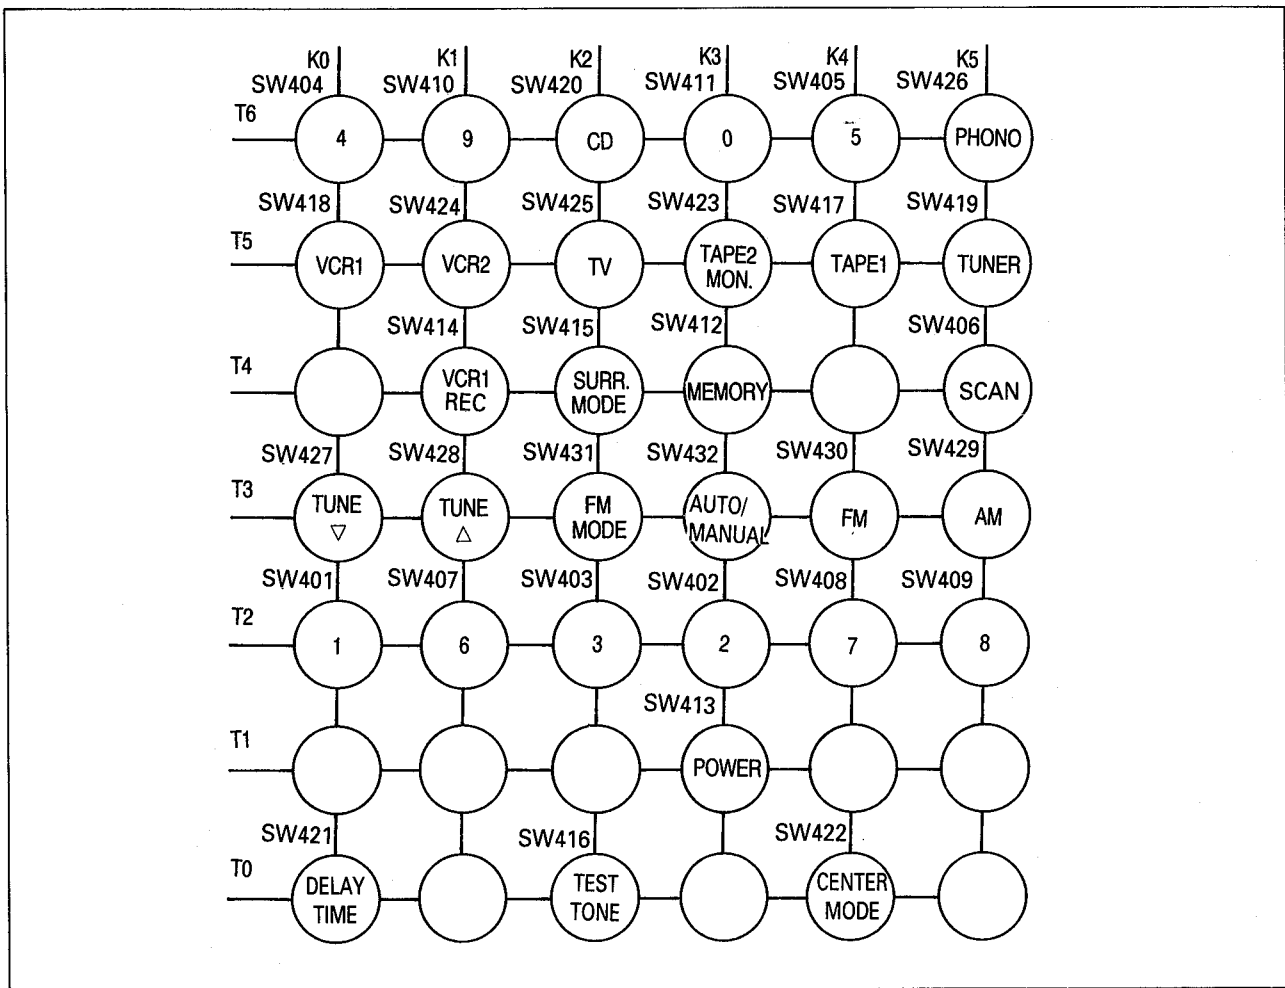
K0 K1 K2 K3 K4 K5
SW404 SW410 SW420 SW411 SW405 SW426
T6
4 9 CD 0 5 PHONO
SW418 SW424 SW425 SW423 SW417 SW419
T5
VCR1 VCR2 TV TAPE2 MON. TAPE1 TUNER
SW414 SW415 SW412 SW406
T4
VCR1 REC SURR. MODE MEMORY SCAN
SW427 SW428 SW431 SW432 SW430 SW429
T3
TUNE ▽ TUNE △ FM MODE AUTO/ MANUAL FM AM
SW401 SW407 SW403 SW402 SW408 SW409
T2
1 6 3 2 7 8
SW413
T1
POWER
SW421 SW416 SW422
T0
DELAY TIME TEST TONE CENTER MODE